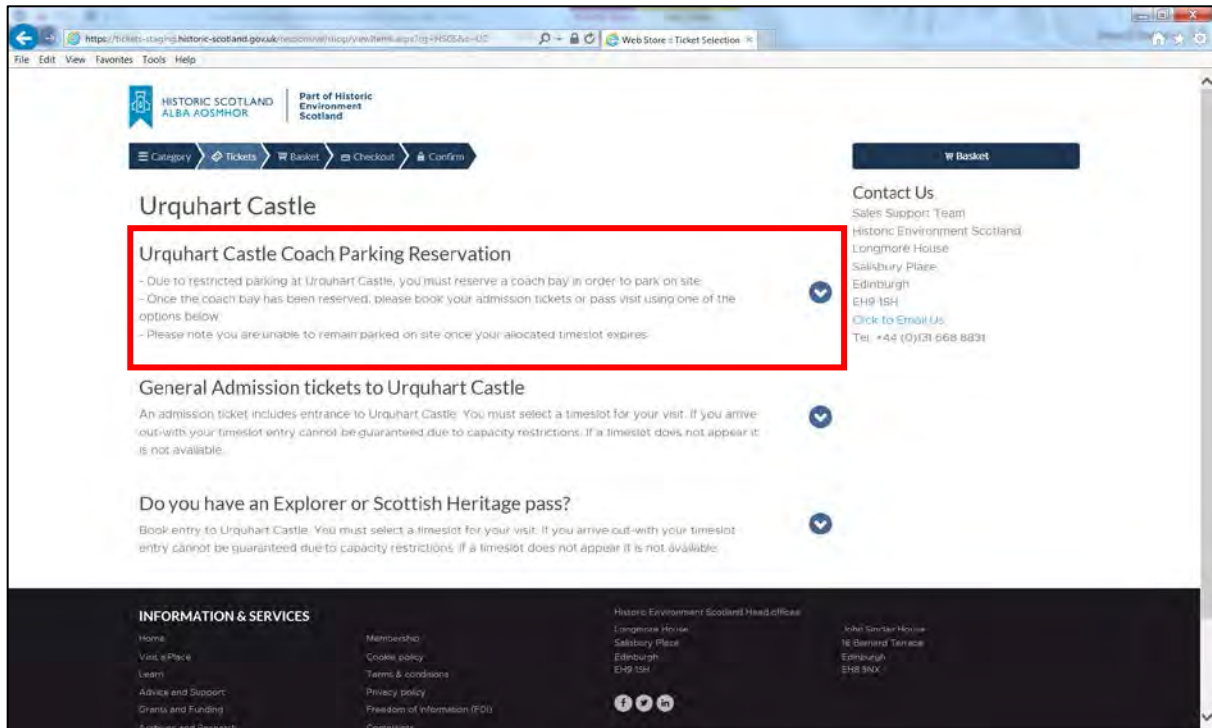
https://tickets-staging.historic-scotland.gov.uk/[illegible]
Web Store : Ticket Selection
File Edit View Favorites Tools Help

HISTORIC SCOTLAND
ALBA AOSMHOR
Part of Historic Environment Scotland

Category Tickets Basket Checkout Confirm

Basket

Urquhart Castle

Urquhart Castle Coach Parking Reservation

- Due to restricted parking at Urquhart Castle, you must reserve a coach bay in order to park on site
- Once the coach bay has been reserved, please book your admission tickets or pass visit using one of the options below
- Please note you are unable to remain parked on site once your allocated timeslot expires

General Admission tickets to Urquhart Castle

An admission ticket includes entrance to Urquhart Castle. You must select a timeslot for your visit. If you arrive out-with your timeslot entry cannot be guaranteed due to capacity restrictions. If a timeslot does not appear it is not available.

Do you have an Explorer or Scottish Heritage pass?

Book entry to Urquhart Castle. You must select a timeslot for your visit. If you arrive out-with your timeslot entry cannot be guaranteed due to capacity restrictions. If a timeslot does not appear it is not available.

Contact Us
Sales Support Team
Historic Environment Scotland
Longmore House
Salisbury Place
Edinburgh
EH9 1SH
Click to Email Us
Tel: +44 (0)131 668 8831

INFORMATION & SERVICES
Home
Visit a Place
Learn
Advice and Support
Grants and Funding
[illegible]

Membership
Cookie policy
Terms & conditions
Privacy policy
Freedom of Information (FOI)
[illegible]

Historic Environment Scotland Head offices
Longmore House
Salisbury Place
Edinburgh
EH9 1SH

John Sinclair House
16 Bernard Terrace
Edinburgh
EH8 9NX